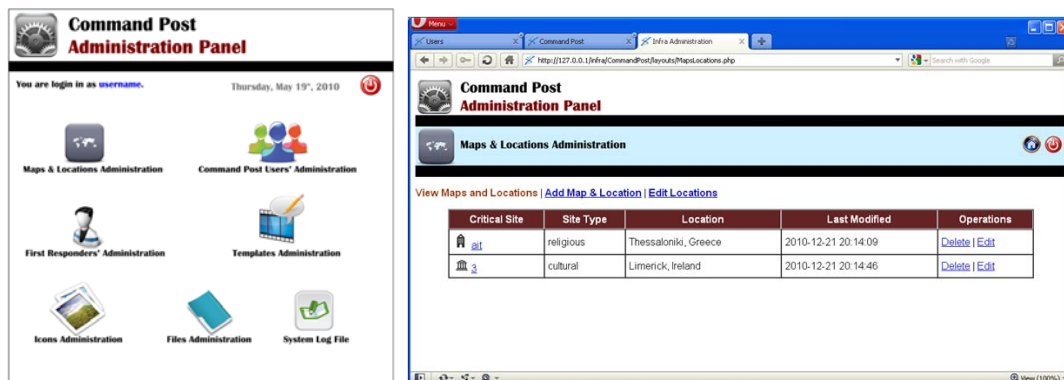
Command Post
Administration Panel

You are login in as username.

Thursday, May 19$^{th}$, 2010

Maps & Locations Administration

Command Post Users' Administration

First Responders' Administration

Templates Administration

Icons Administration

Files Administration

System Log File

Menu

Users

Command Post

Infra Administration

http://127.0.0.1/infra/CommandPost/layouts/MapsLocations.php

Search with Google

Command Post
Administration Panel

Maps & Locations Administration

View Maps and Locations | Add Map & Location | Edit Locations

| Critical Site | Site Type | Location | Last Modified | Operations |
|---|---|---|---|---|
| ait | religious | Thessaloniki, Greece | 2010-12-21 20:14:09 | Delete \| Edit |
| 3 | cultural | Limerick, Ireland | 2010-12-21 20:14:46 | Delete \| Edit |

View (100%)